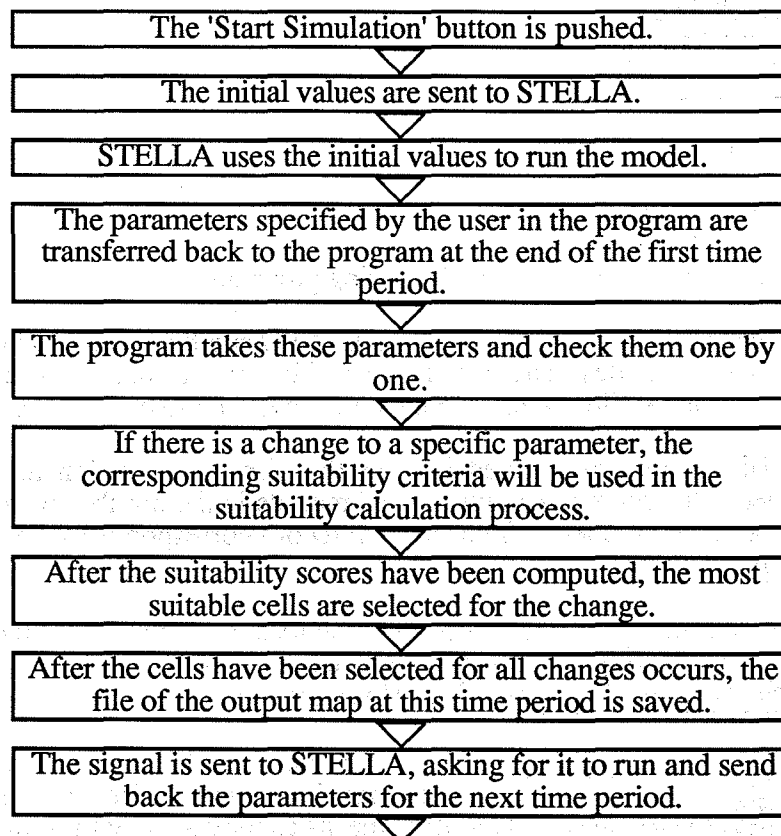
The 'Start Simulation' button is pushed.

The initial values are sent to STELLA.

STELLA uses the initial values to run the model.

The parameters specified by the user in the program are transferred back to the program at the end of the first time period.

The program takes these parameters and check them one by one.

If there is a change to a specific parameter, the corresponding suitability criteria will be used in the suitability calculation process.

After the suitability scores have been computed, the most suitable cells are selected for the change.

After the cells have been selected for all changes occurs, the file of the output map at this time period is saved.

The signal is sent to STELLA, asking for it to run and send back the parameters for the next time period.